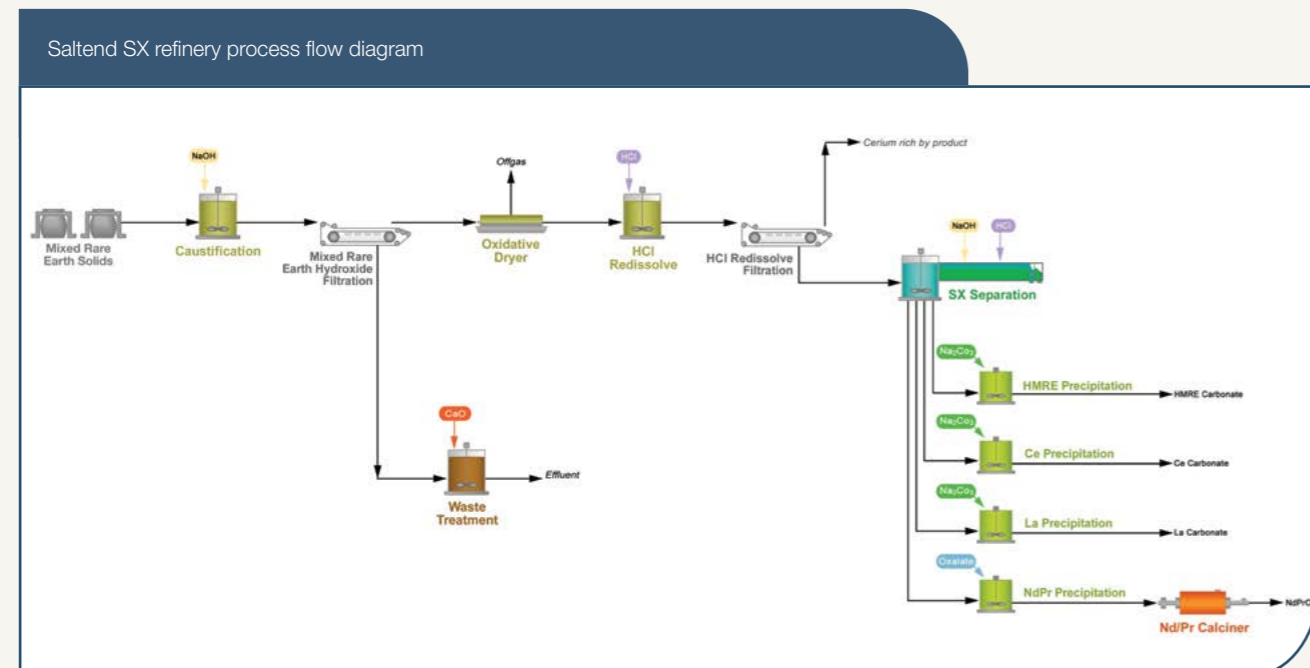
Saltend SX refinery process flow diagram

NaOH

Mixed Rare Earth Solids

Caustification

Mixed Rare Earth Hydroxide Filtration

Offgas

Oxidative Dryer

HCl

HCl Redissolve

HCl Redissolve Filtration

Cerium rich by product

NaOH

HCl

SX Separation

CaO

Waste Treatment

Effluent

$Na_2Co_3$

HMRE Precipitation

HMRE Carbonate

$Na_2Co_3$

Ce Precipitation

Ce Carbonate

$Na_2Co_3$

La Precipitation

La Carbonate

Oxalate

NdPr Precipitation

Nd/Pr Calciner

NdPrO